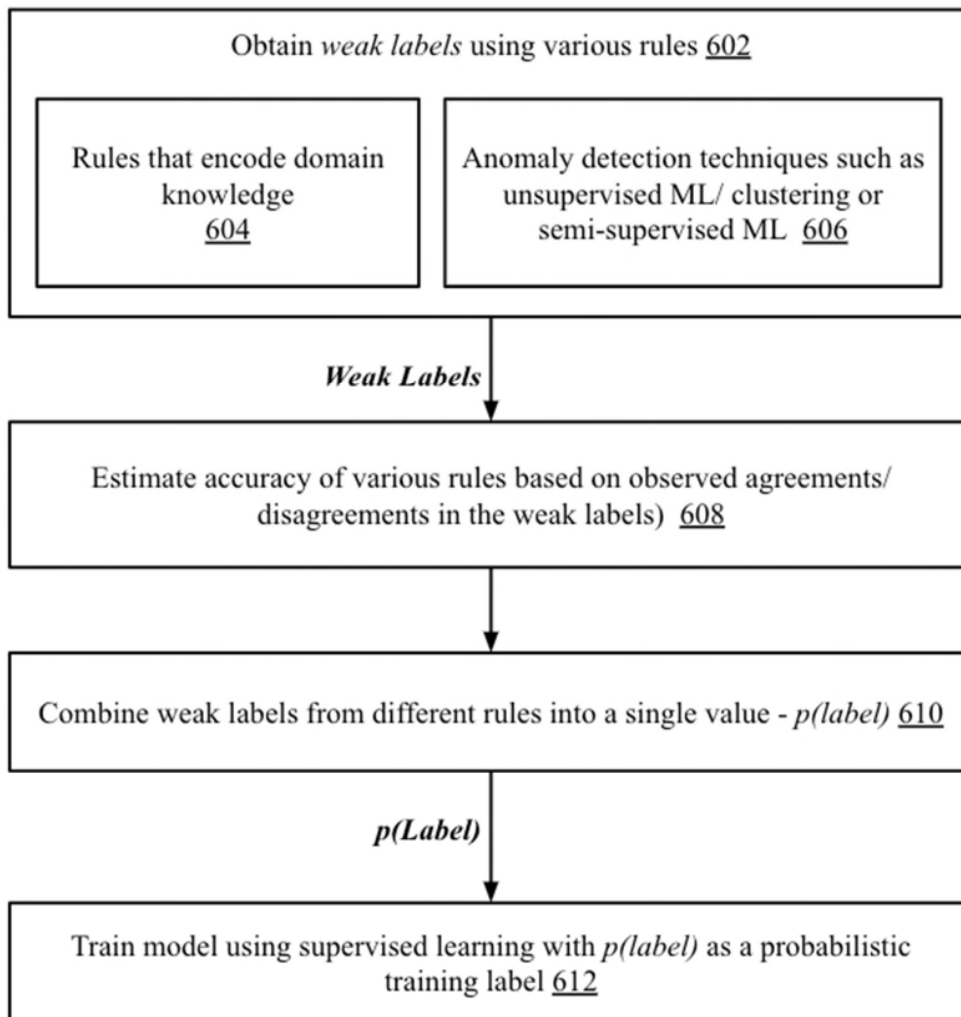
Obtain weak labels using various rules 602

Rules that encode domain knowledge 604

Anomaly detection techniques such as unsupervised ML/ clustering or semi-supervised ML 606

Weak Labels

Estimate accuracy of various rules based on observed agreements/ disagreements in the weak labels) 608

Combine weak labels from different rules into a single value - p(label) 610

p(Label)

Train model using supervised learning with p(label) as a probabilistic training label 612